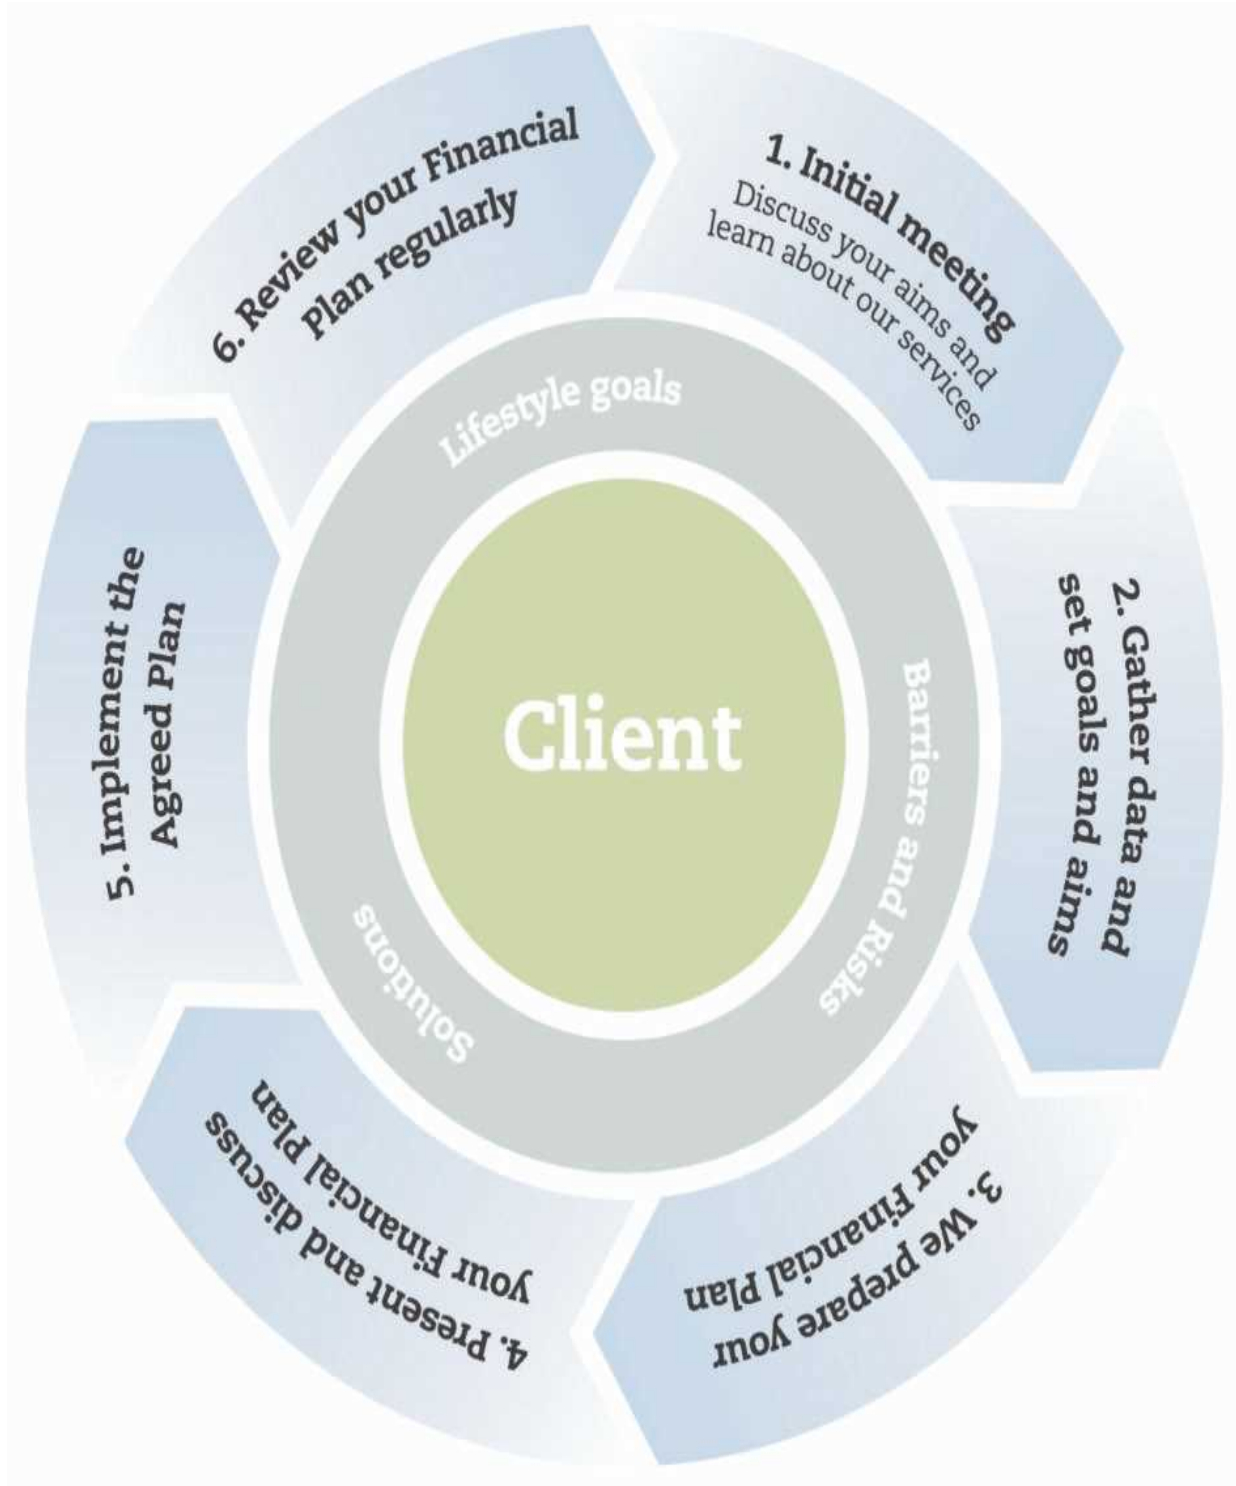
1. Initial meeting
Discuss your aims and learn about our services

2. Gather data and set goals and aims

3. We prepare your Financial Plan

4. Present and discuss your Financial Plan

5. Implement the Agreed Plan

6. Review your Financial Plan regularly

Lifestyle goals

Barriers and Risks

Solutions

Client